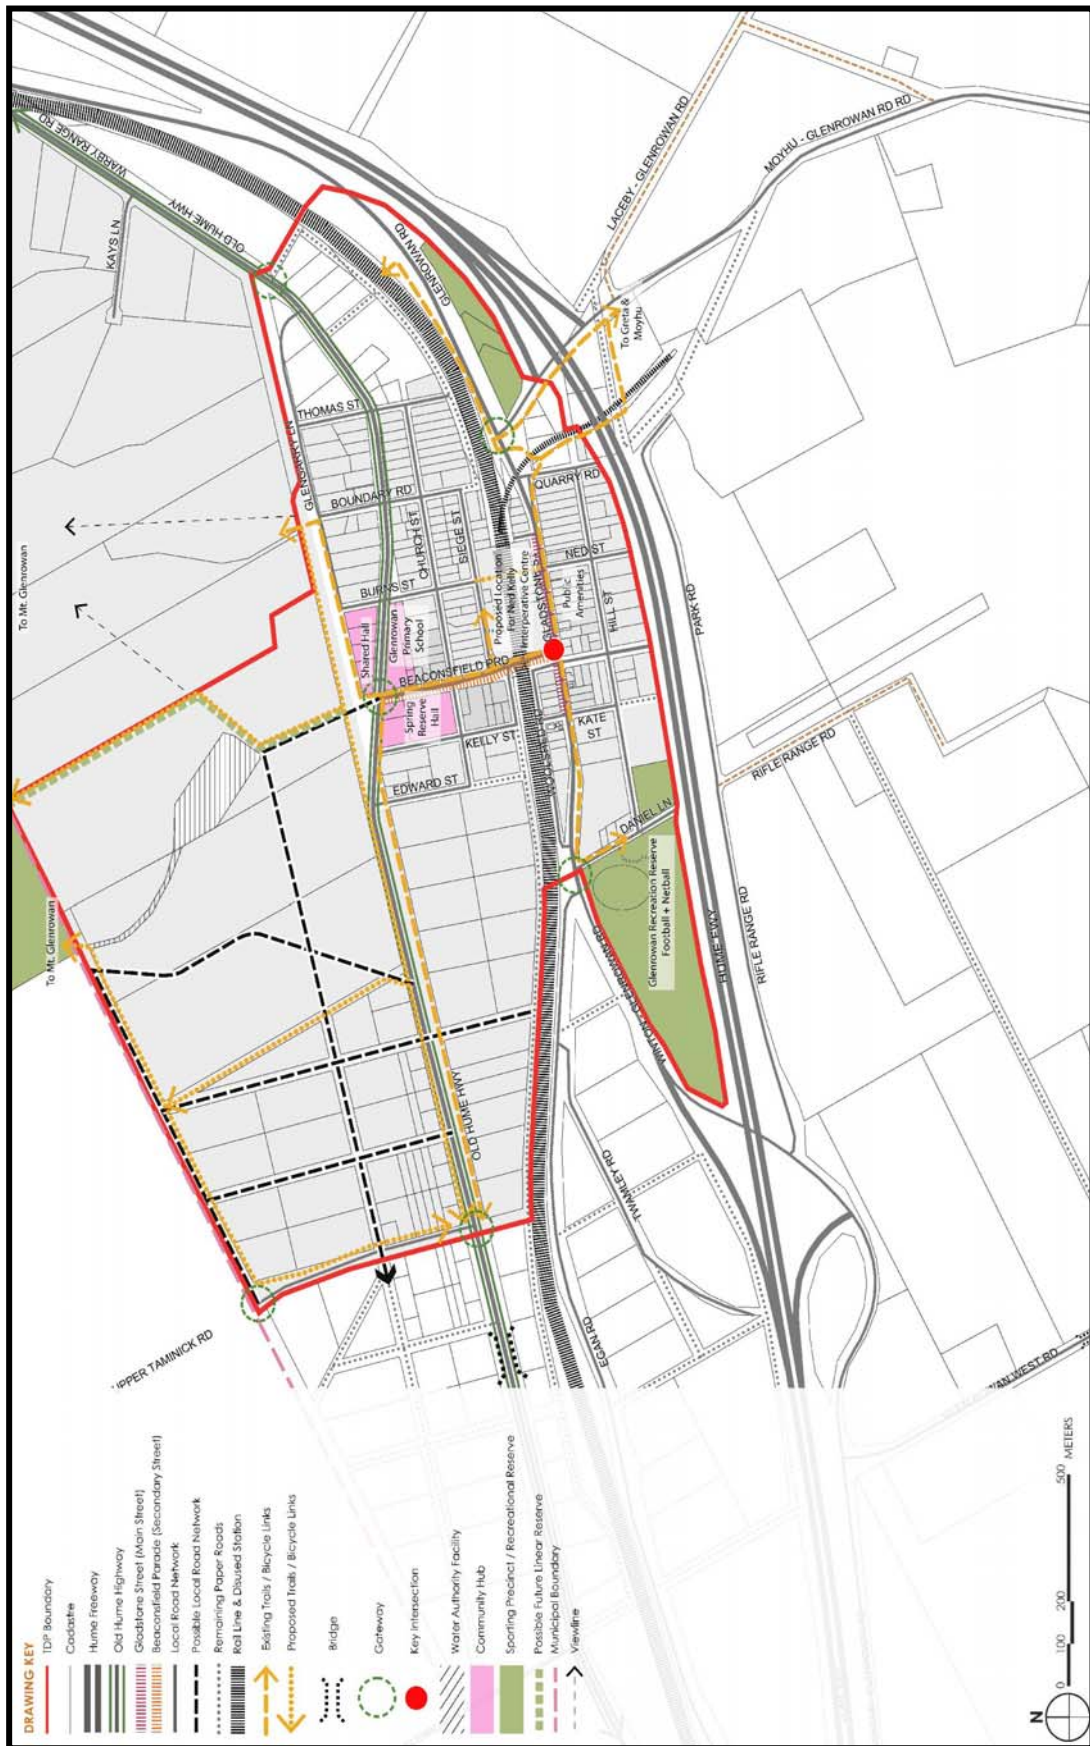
WARBY RANGE RD
OLD HUME HWY
KAYS LN
GLENROWAN RD
LACEBY - GLENROWAN RD
MOYHU - GLENROWAN RD RD
To Greta & Moyhu
THOMAS ST
GLENDARYL LN
BOUNDARY RD
QUARRY RD
CHURCH ST
SIEGE ST
NED ST
BURNS ST
Proposed Location for Ned Kelly Interperative Centre
Public Amenities
GLADSTONE ST
HILL ST
PARK RD
To Mt. Glenrowan
Shared Hall
Glenrowan Primary School
BEACONSFIELD PDE
Spring Reserve Hall
KELLY ST
KATE ST
RIFLE RANGE RD
EDWARD ST
WOOLSHED
DANIEL LN
Glenrowan Recreation Reserve Football + Netball
To Mt. Glenrowan
HUME FWY
RIFLE RANGE RD
OLD HUME HWY
TWAMLEY RD
EGAN RD
UPPER TAMINICK RD
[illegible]AN WEST RD
DRAWING KEY
TDP Boundary
Cadastre
Hume Freeway
Old Hume Highway
Gladstone Street (Main Street)
Beaconsfield Parade (Secondary Street)
Local Road Network
Possible Local Road Network
Remaining Paper Roads
Rail Line & Disused Station
Existing Trails / Bicycle Links
Proposed Trails / Bicycle Links
Bridge
Gateway
Key Intersection
Water Authority Facility
Community Hub
Sporting Precinct / Recreational Reserve
Possible Future Linear Reserve
Municipal Boundary
Viewline
N
0 100 200 500 METERS